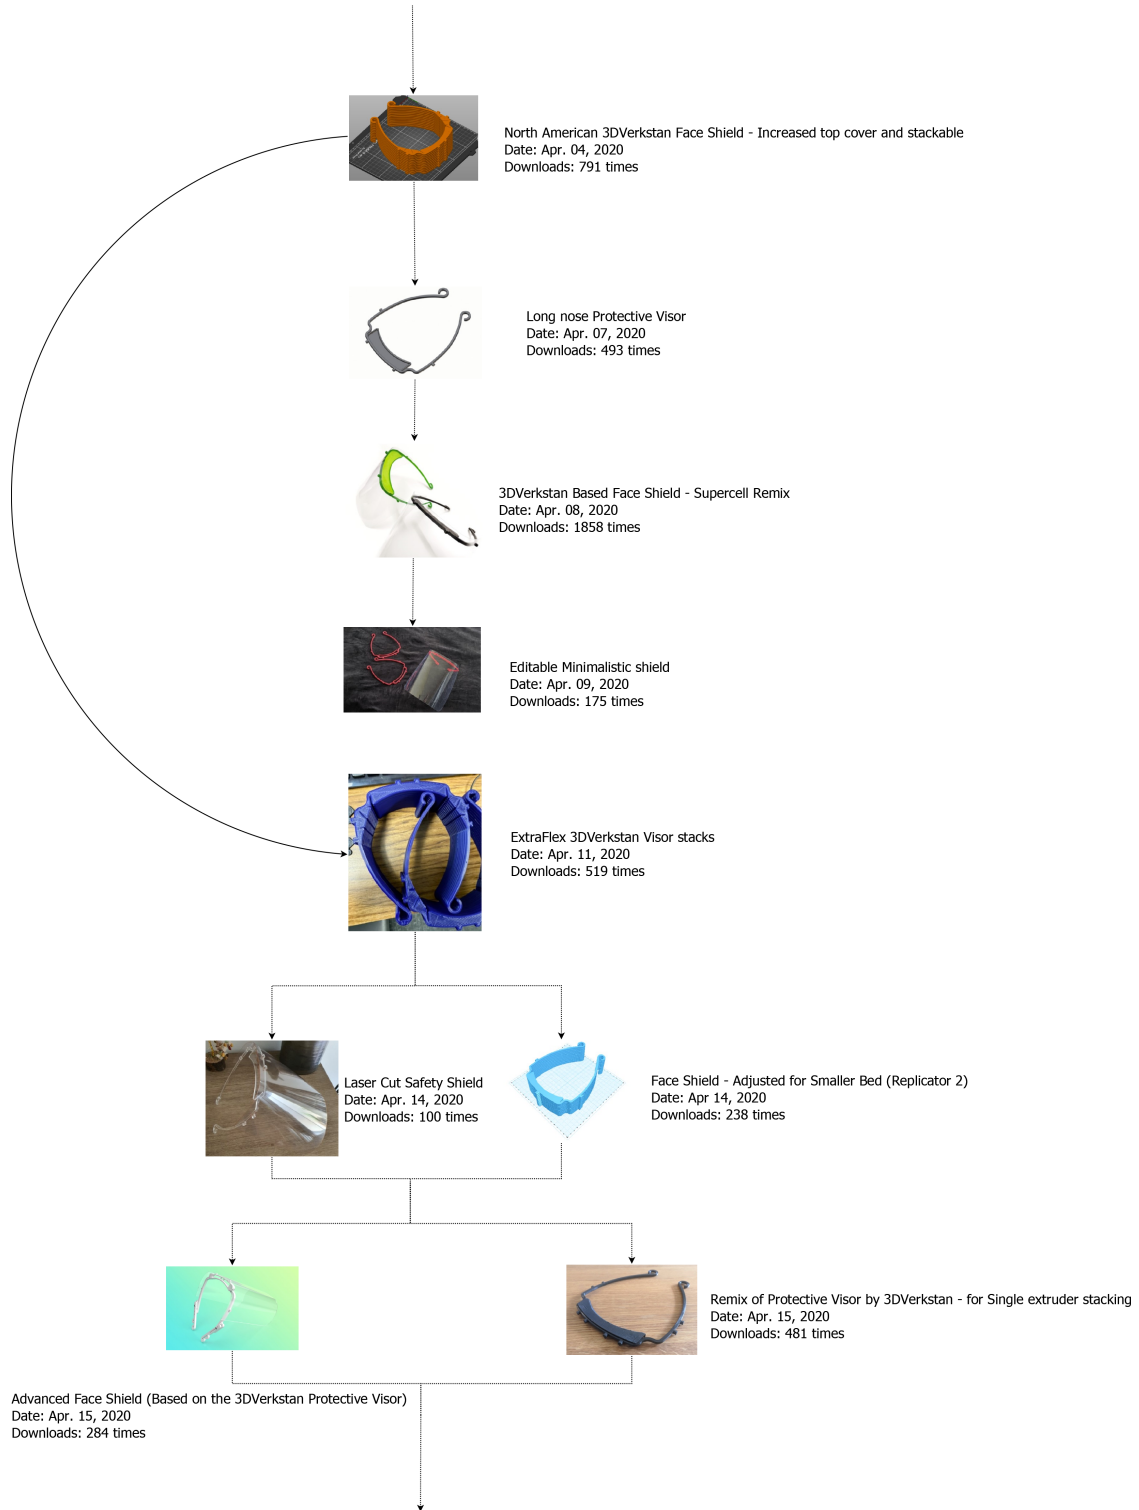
North American 3DVerkstan Face Shield - Increased top cover and stackable
Date: Apr. 04, 2020
Downloads: 791 times

Long nose Protective Visor
Date: Apr. 07, 2020
Downloads: 493 times

3DVerkstan Based Face Shield - Supercell Remix
Date: Apr. 08, 2020
Downloads: 1858 times

Editable Minimalistic shield
Date: Apr. 09, 2020
Downloads: 175 times

ExtraFlex 3DVerkstan Visor stacks
Date: Apr. 11, 2020
Downloads: 519 times

Laser Cut Safety Shield
Date: Apr. 14, 2020
Downloads: 100 times

Face Shield - Adjusted for Smaller Bed (Replicator 2)
Date: Apr 14, 2020
Downloads: 238 times

Remix of Protective Visor by 3DVerkstan - for Single extruder stacking
Date: Apr. 15, 2020
Downloads: 481 times

Advanced Face Shield (Based on the 3DVerkstan Protective Visor)
Date: Apr. 15, 2020
Downloads: 284 times